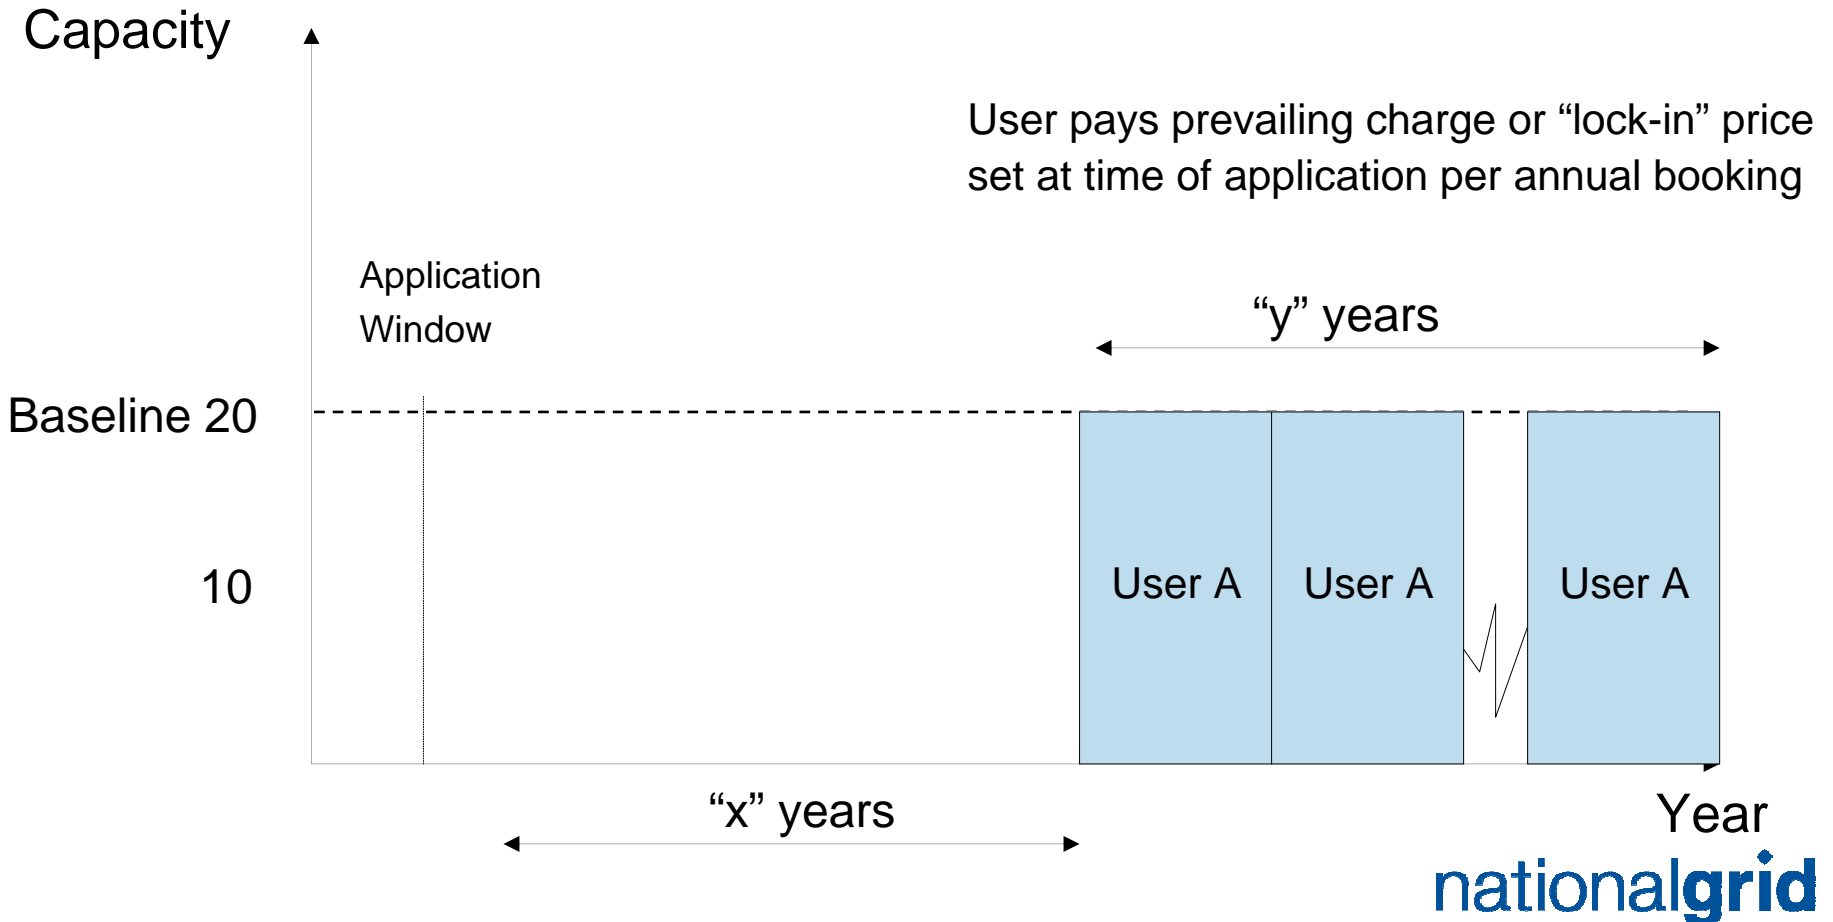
Capacity

User pays prevailing charge or “lock-in” price set at time of application per annual booking

Application Window

“y” years

Baseline 20

10

User A

User A

User A

“x” years

Year

nationalgrid